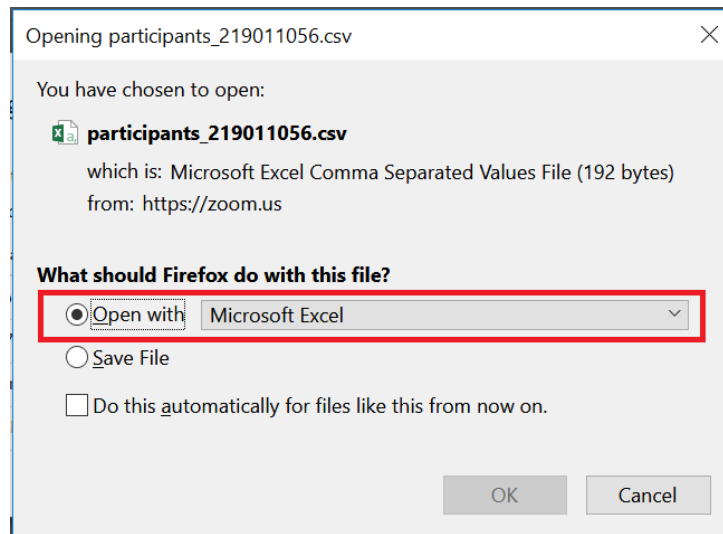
Opening participants_219011056.csv

You have chosen to open:

participants_219011056.csv

which is: Microsoft Excel Comma Separated Values File (192 bytes)

from: https://zoom.us

What should Firefox do with this file?

Open with Microsoft Excel

Save File

Do this automatically for files like this from now on.

OK

Cancel